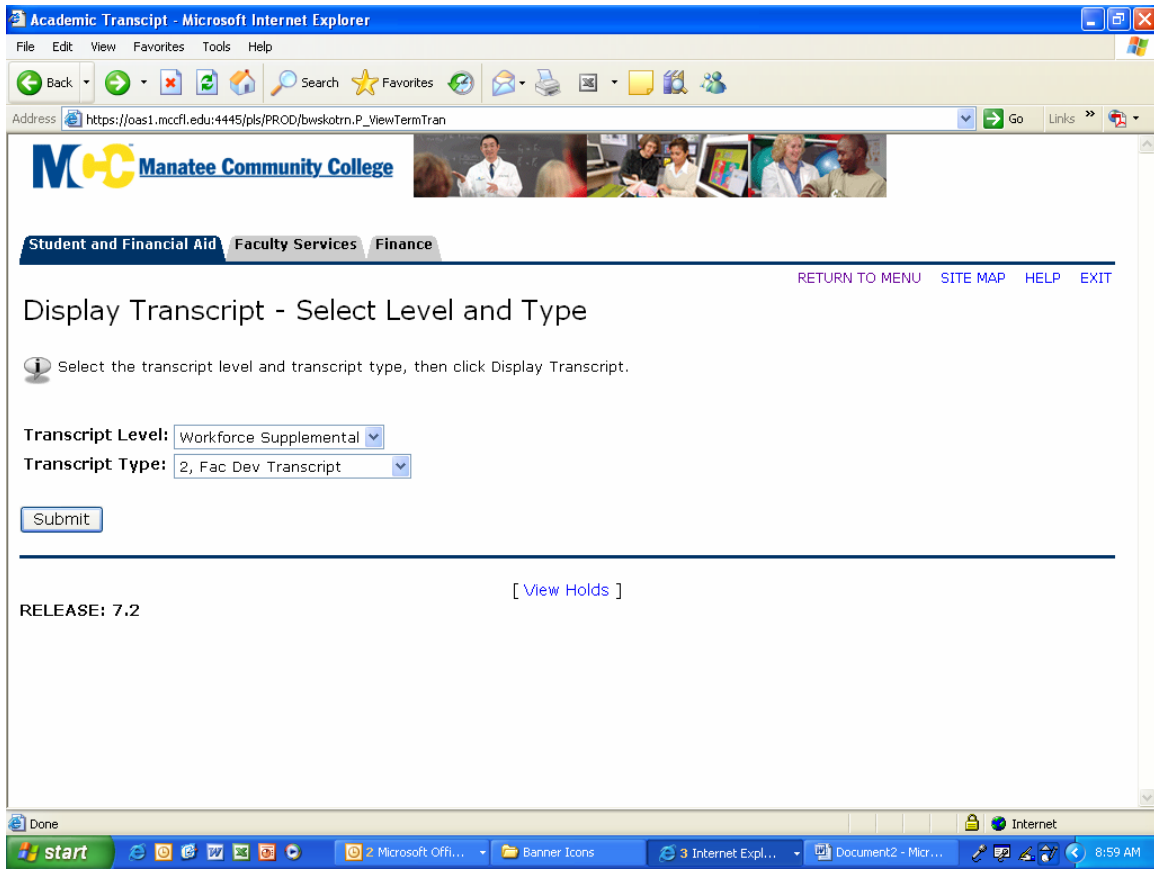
Academic Transcipt - Microsoft Internet Explorer

File Edit View Favorites Tools Help

Back Search Favorites

Address https://oas1.mccfl.edu:4445/pls/PROD/bwskotrn.P_ViewTermTran Go Links

MCC Manatee Community College

Student and Financial Aid Faculty Services Finance

RETURN TO MENU SITE MAP HELP EXIT

Display Transcript - Select Level and Type

Select the transcript level and transcript type, then click Display Transcript.

Transcript Level: Workforce Supplemental
Transcript Type: 2, Fac Dev Transcript

Submit

[ View Holds ]

RELEASE: 7.2

Done Internet

start 2 Microsoft Offi... Banner Icons 3 Internet Expl... Document2 - Micr... 8:59 AM